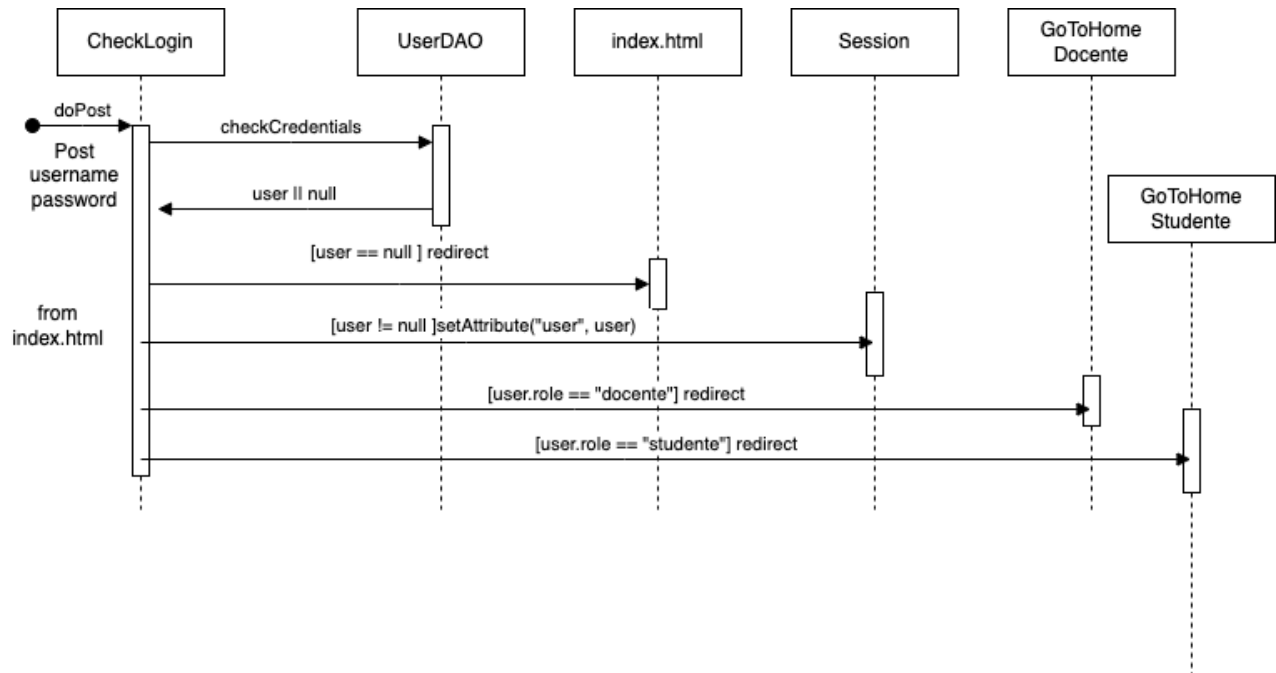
CheckLogin

UserDAO

index.html

Session

GoToHome Docente

GoToHome Studente

doPost

Post username password

checkCredentials

user II null

[user == null ] redirect

from index.html

[user != null ]setAttribute("user", user)

[user.role == "docente"] redirect

[user.role == "studente"] redirect